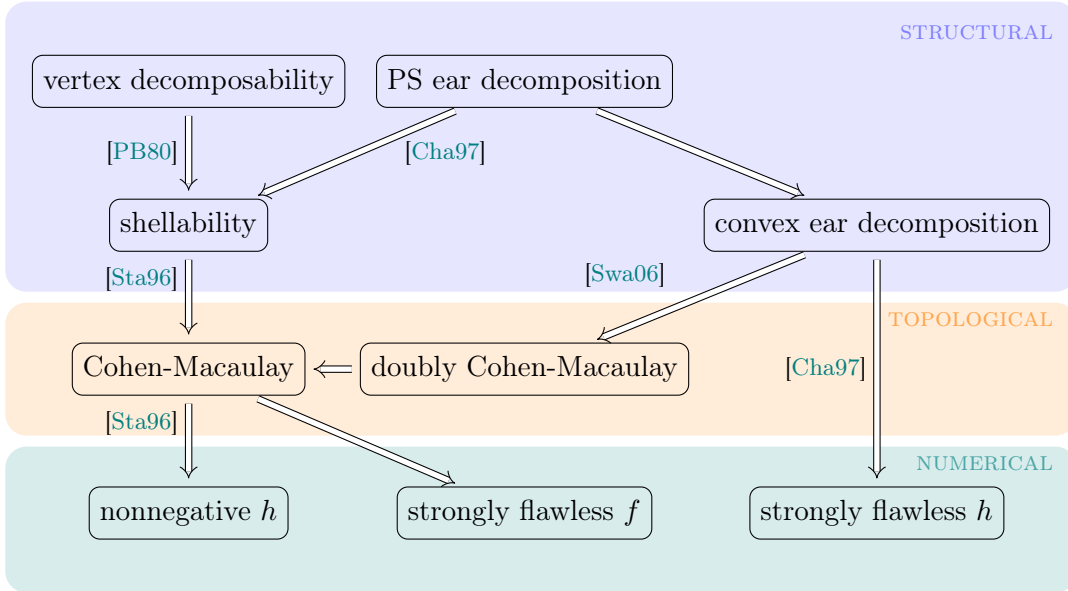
STRUCTURAL

vertex decomposability

PS ear decomposition

[PB80]

[Cha97]

shellability

convex ear decomposition

[Sta96]

[Swa06]

TOPOLOGICAL

Cohen-Macaulay

doubly Cohen-Macaulay

[Cha97]

[Sta96]

NUMERICAL

nonnegative $h$

strongly flawless $f$

strongly flawless $h$